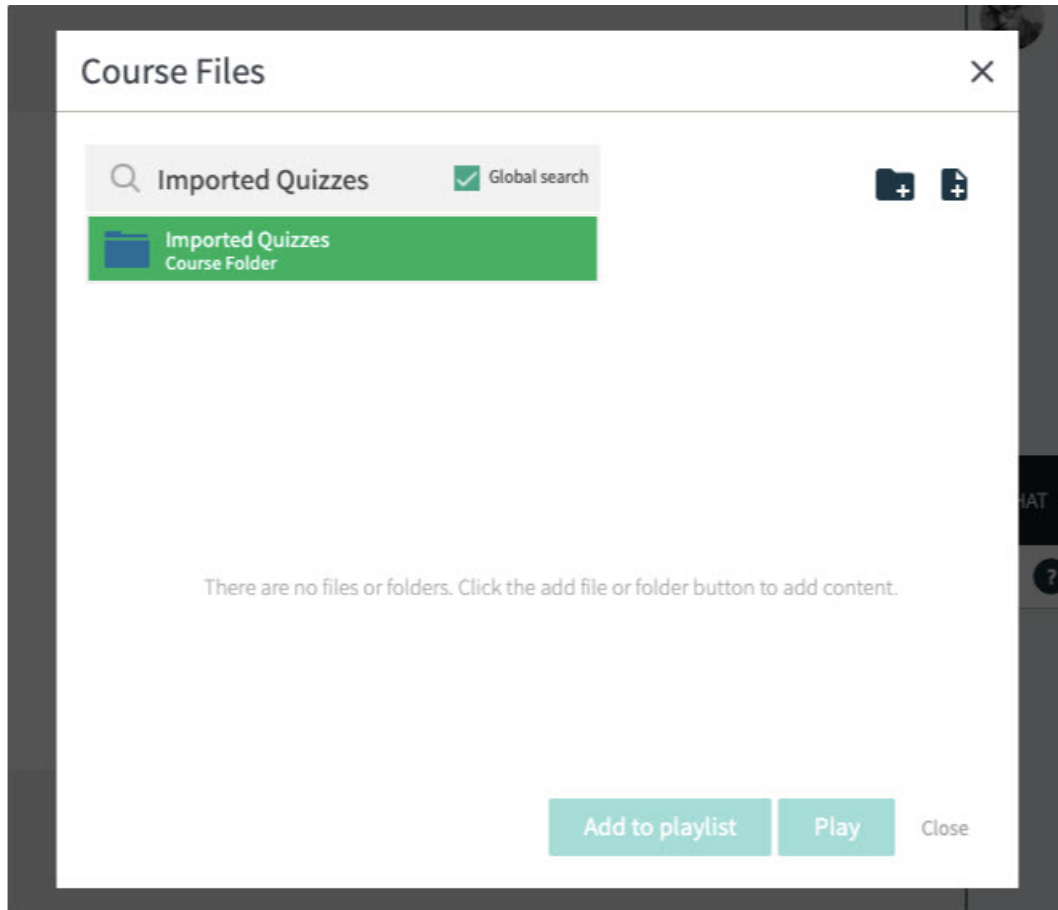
Course Files

×

Imported Quizzes

Global search

Imported Quizzes
Course Folder

There are no files or folders. Click the add file or folder button to add content.

Add to playlist

Play

Close

HAT

?